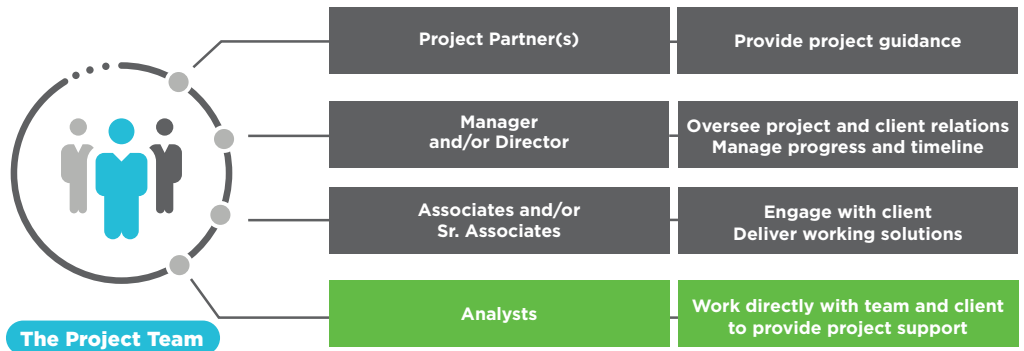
| | |
|---|---|
| Project Partner(s) | Provide project guidance |
| Manager and/or Director | Oversee project and client relations Manage progress and timeline |
| Associates and/or Sr. Associates | Engage with client Deliver working solutions |
| Analysts | Work directly with team and client to provide project support |

The Project Team